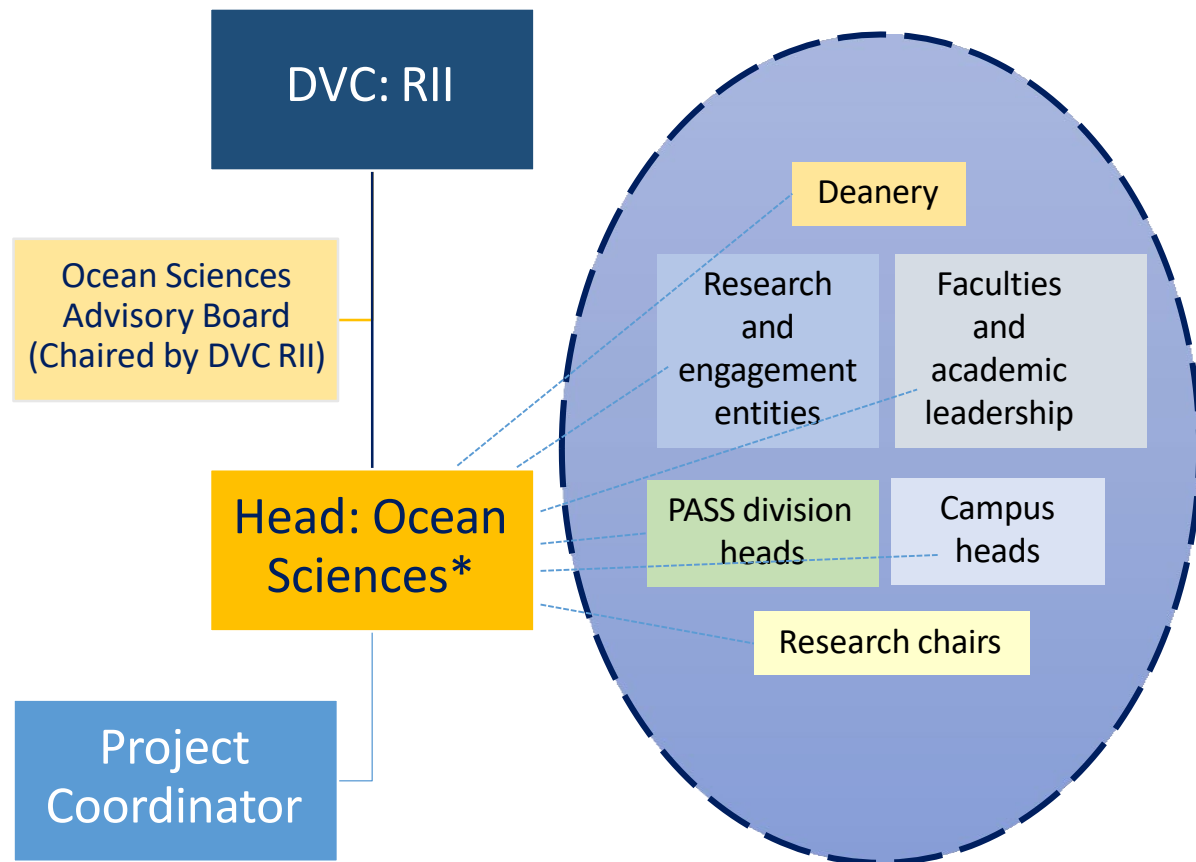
DVC: RII

Ocean Sciences Advisory Board (Chaired by DVC RII)

Head: Ocean Sciences*

Project Coordinator

Deanery

Research and engagement entities

Faculties and academic leadership

PASS division heads

Campus heads

Research chairs